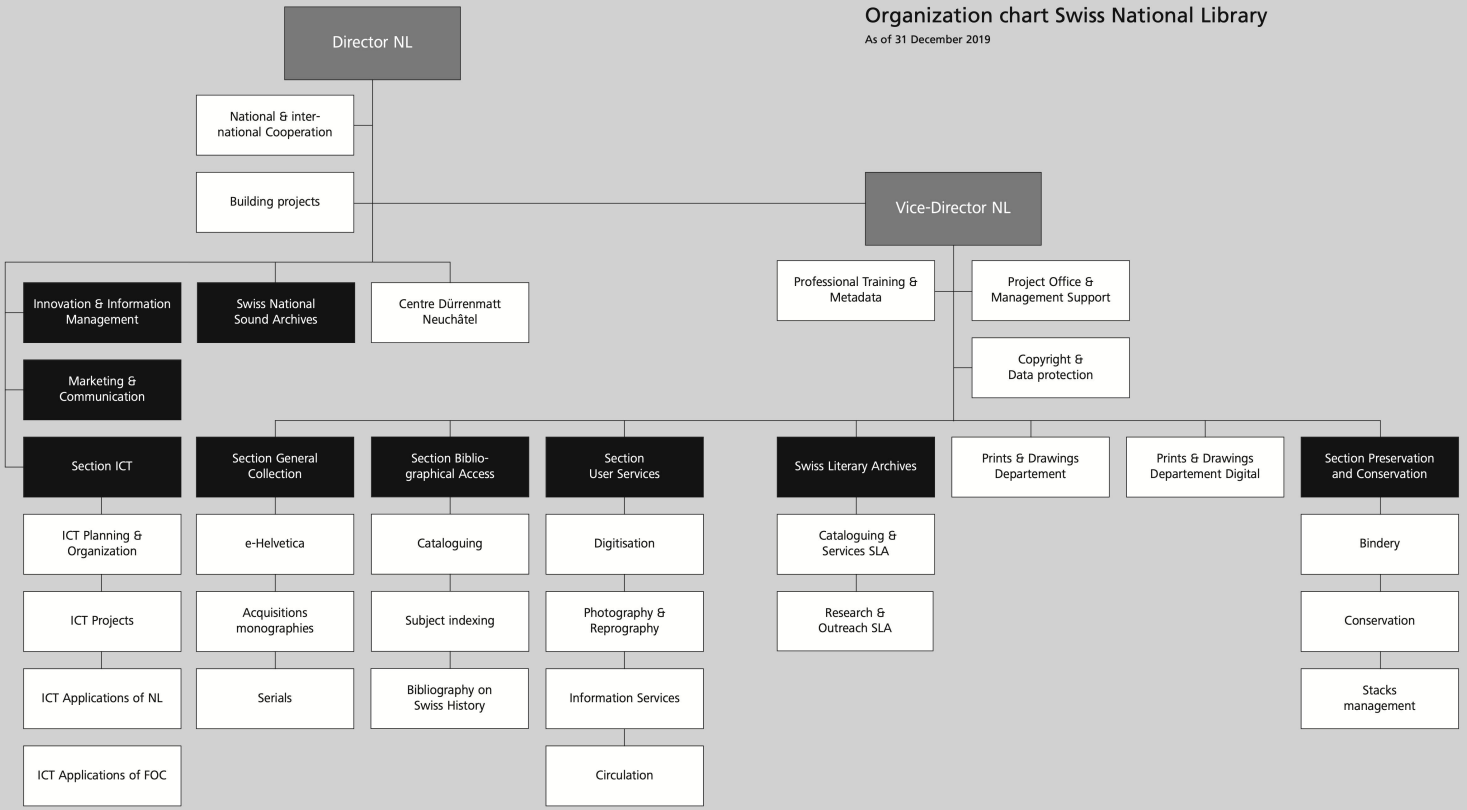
Organization chart Swiss National Library
As of 31 December 2019

Director NL

National & international Cooperation

Building projects

Vice-Director NL

Professional Training & Metadata

Project Office & Management Support

Copyright & Data protection

Innovation & Information Management

Swiss National Sound Archives

Centre Dürrenmatt Neuchâtel

Marketing & Communication

Section ICT

ICT Planning & Organization

ICT Projects

ICT Applications of NL

ICT Applications of FOC

Section General Collection

e-Helvetica

Acquisitions monographies

Serials

Section Bibliographical Access

Cataloguing

Subject indexing

Bibliography on Swiss History

Section User Services

Digitisation

Photography & Reprography

Information Services

Circulation

Swiss Literary Archives

Cataloguing & Services SLA

Research & Outreach SLA

Prints & Drawings Departement

Prints & Drawings Departement Digital

Section Preservation and Conservation

Bindery

Conservation

Stacks management